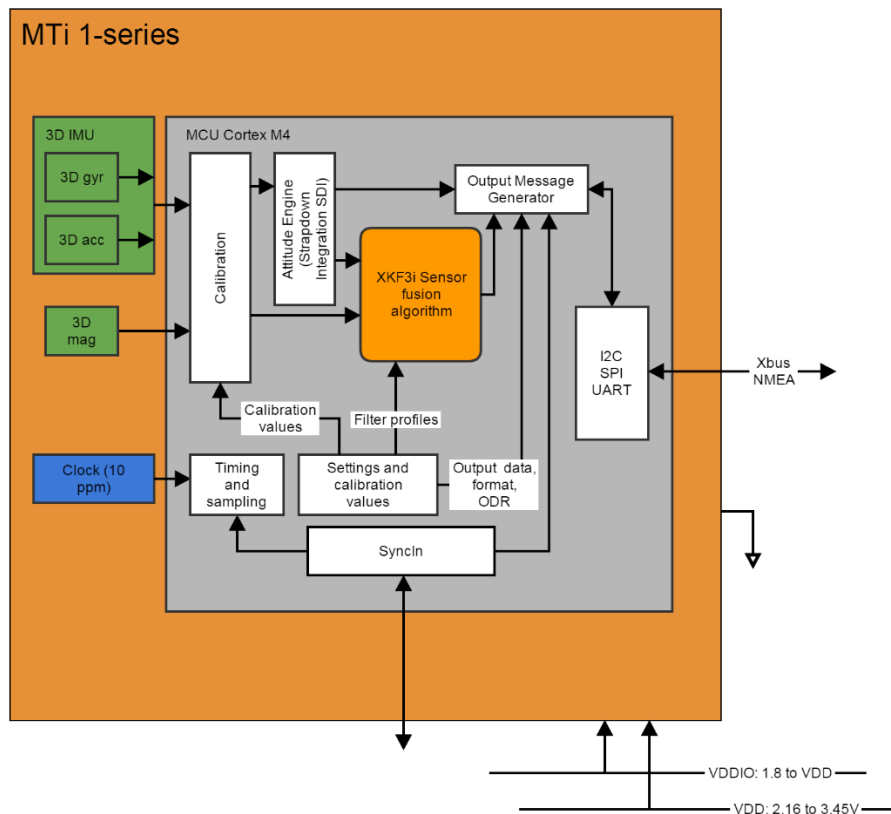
MTi 1-series

3D IMU

3D gyr

3D acc

3D mag

Clock (10 ppm)

MCU Cortex M4

Calibration

Attitude Engine (Strapdown Integration SDI)

Output Message Generator

XKF3i Sensor fusion algorithm

I2C
SPI
UART

Xbus
NMEA

Calibration values

Filter profiles

Timing and sampling

Settings and calibration values

Output data, format, ODR

SyncIn

VDDIO: 1.8 to VDD

VDD: 2.16 to 3.45V